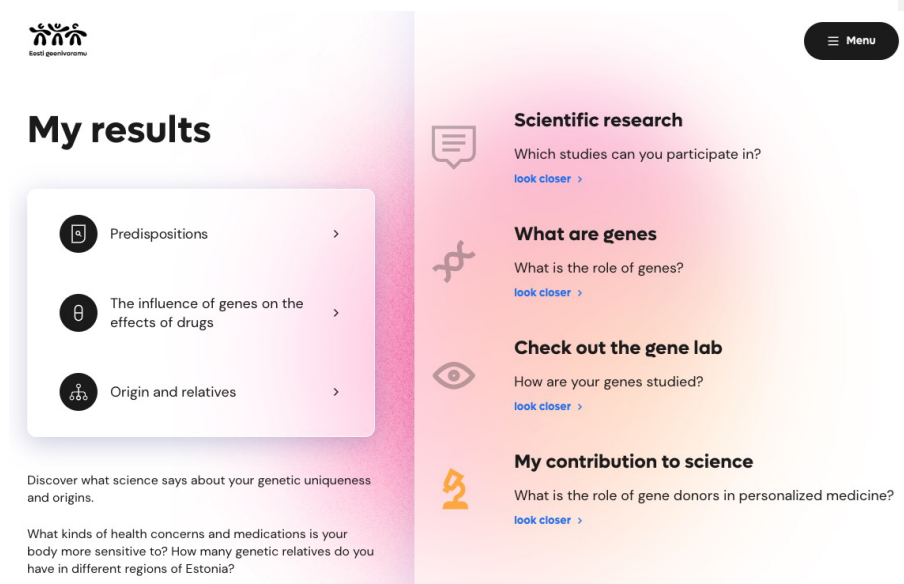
Eesti geenivaramu

≡ Menu

My results

Predispositions >

The influence of genes on the effects of drugs >

Origin and relatives >

Discover what science says about your genetic uniqueness and origins.

What kinds of health concerns and medications is your body more sensitive to? How many genetic relatives do you have in different regions of Estonia?

Scientific research

Which studies can you participate in?

look closer >

What are genes

What is the role of genes?

look closer >

Check out the gene lab

How are your genes studied?

look closer >

My contribution to science

What is the role of gene donors in personalized medicine?

look closer >